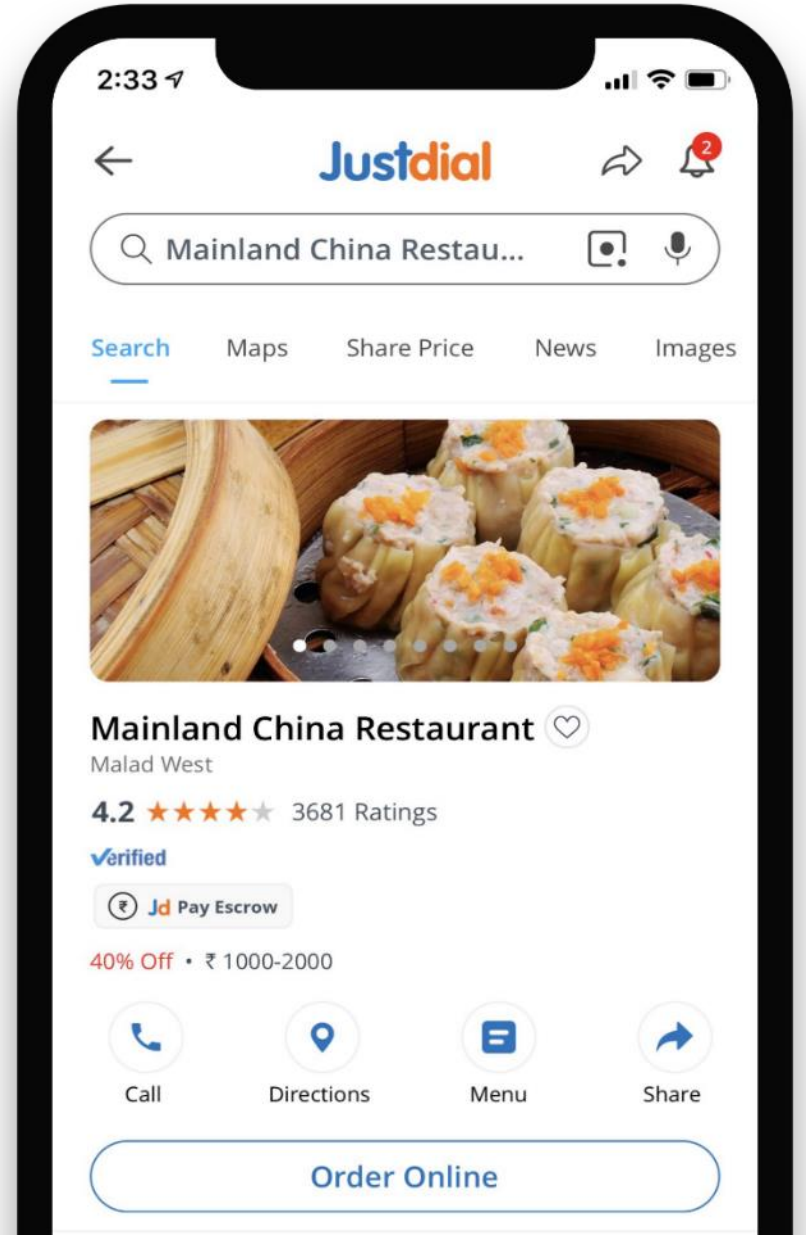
2:33

Justdial

2

Mainland China Restau...

Search Maps Share Price News Images

Mainland China Restaurant
Malad West

4.2 ★★★★★ 3681 Ratings

Verified

₹ Jd Pay Escrow

40% Off • ₹ 1000-2000

Call Directions Menu Share

Order Online